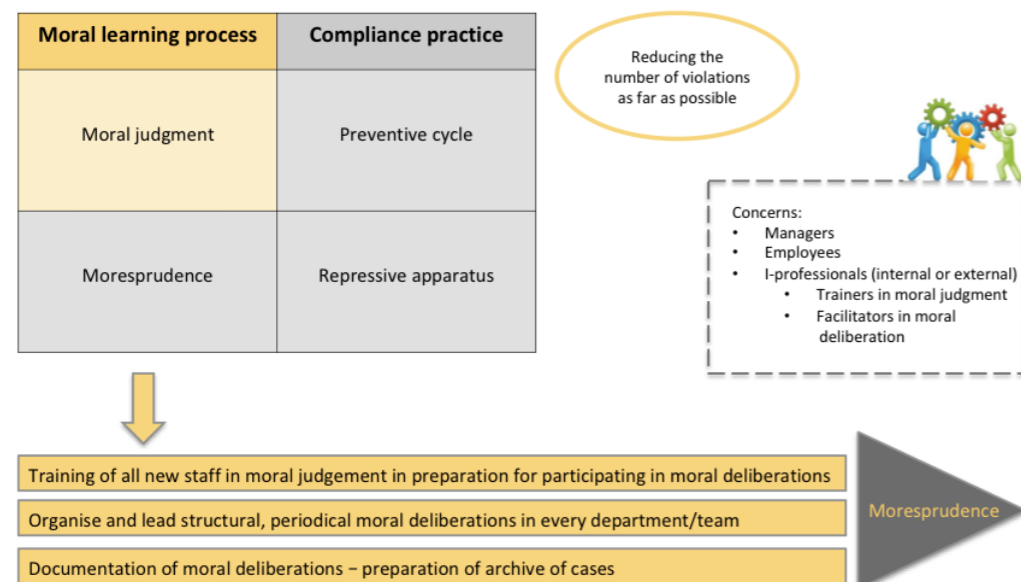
| Moral learning process | Compliance practice |
|---|---|
| Moral judgment | Preventive cycle |
| Moresprudence | Repressive apparatus |

Reducing the number of violations as far as possible

Concerns:
- Managers
- Employees
- I-professionals (internal or external)
  - Trainers in moral judgment
  - Facilitators in moral deliberation

Training of all new staff in moral judgement in preparation for participating in moral deliberations

Organise and lead structural, periodical moral deliberations in every department/team

Documentation of moral deliberations – preparation of archive of cases

Moresprudence